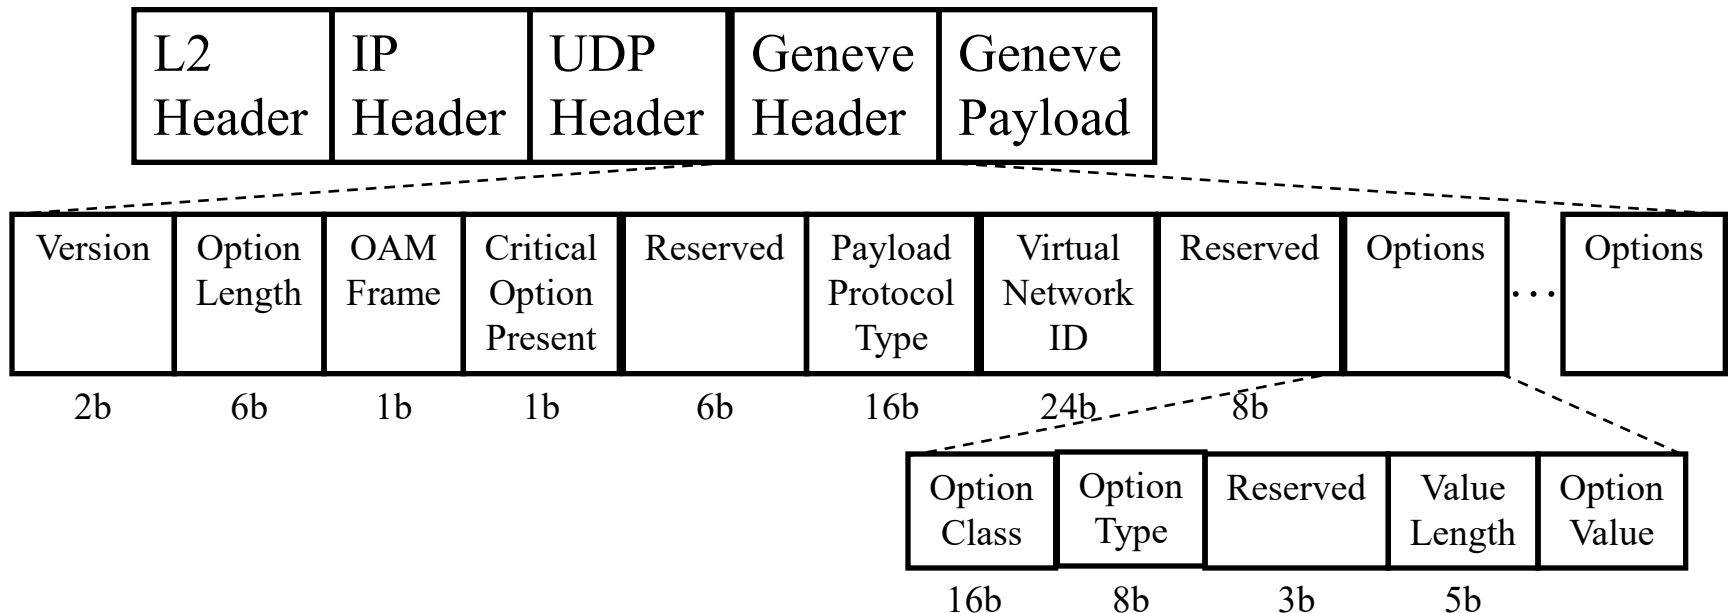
L2 Header | IP Header | UDP Header | Geneve Header | Geneve Payload

| Version | Option Length | OAM Frame | Critical Option Present | Reserved | Payload Protocol Type | Virtual Network ID | Reserved | Options | … | Options |
|---|---|---|---|---|---|---|---|---|---|---|
| 2b | 6b | 1b | 1b | 6b | 16b | 24b | 8b | | | |

| Option Class | Option Type | Reserved | Value Length | Option Value |
|---|---|---|---|---|
| 16b | 8b | 3b | 5b | |